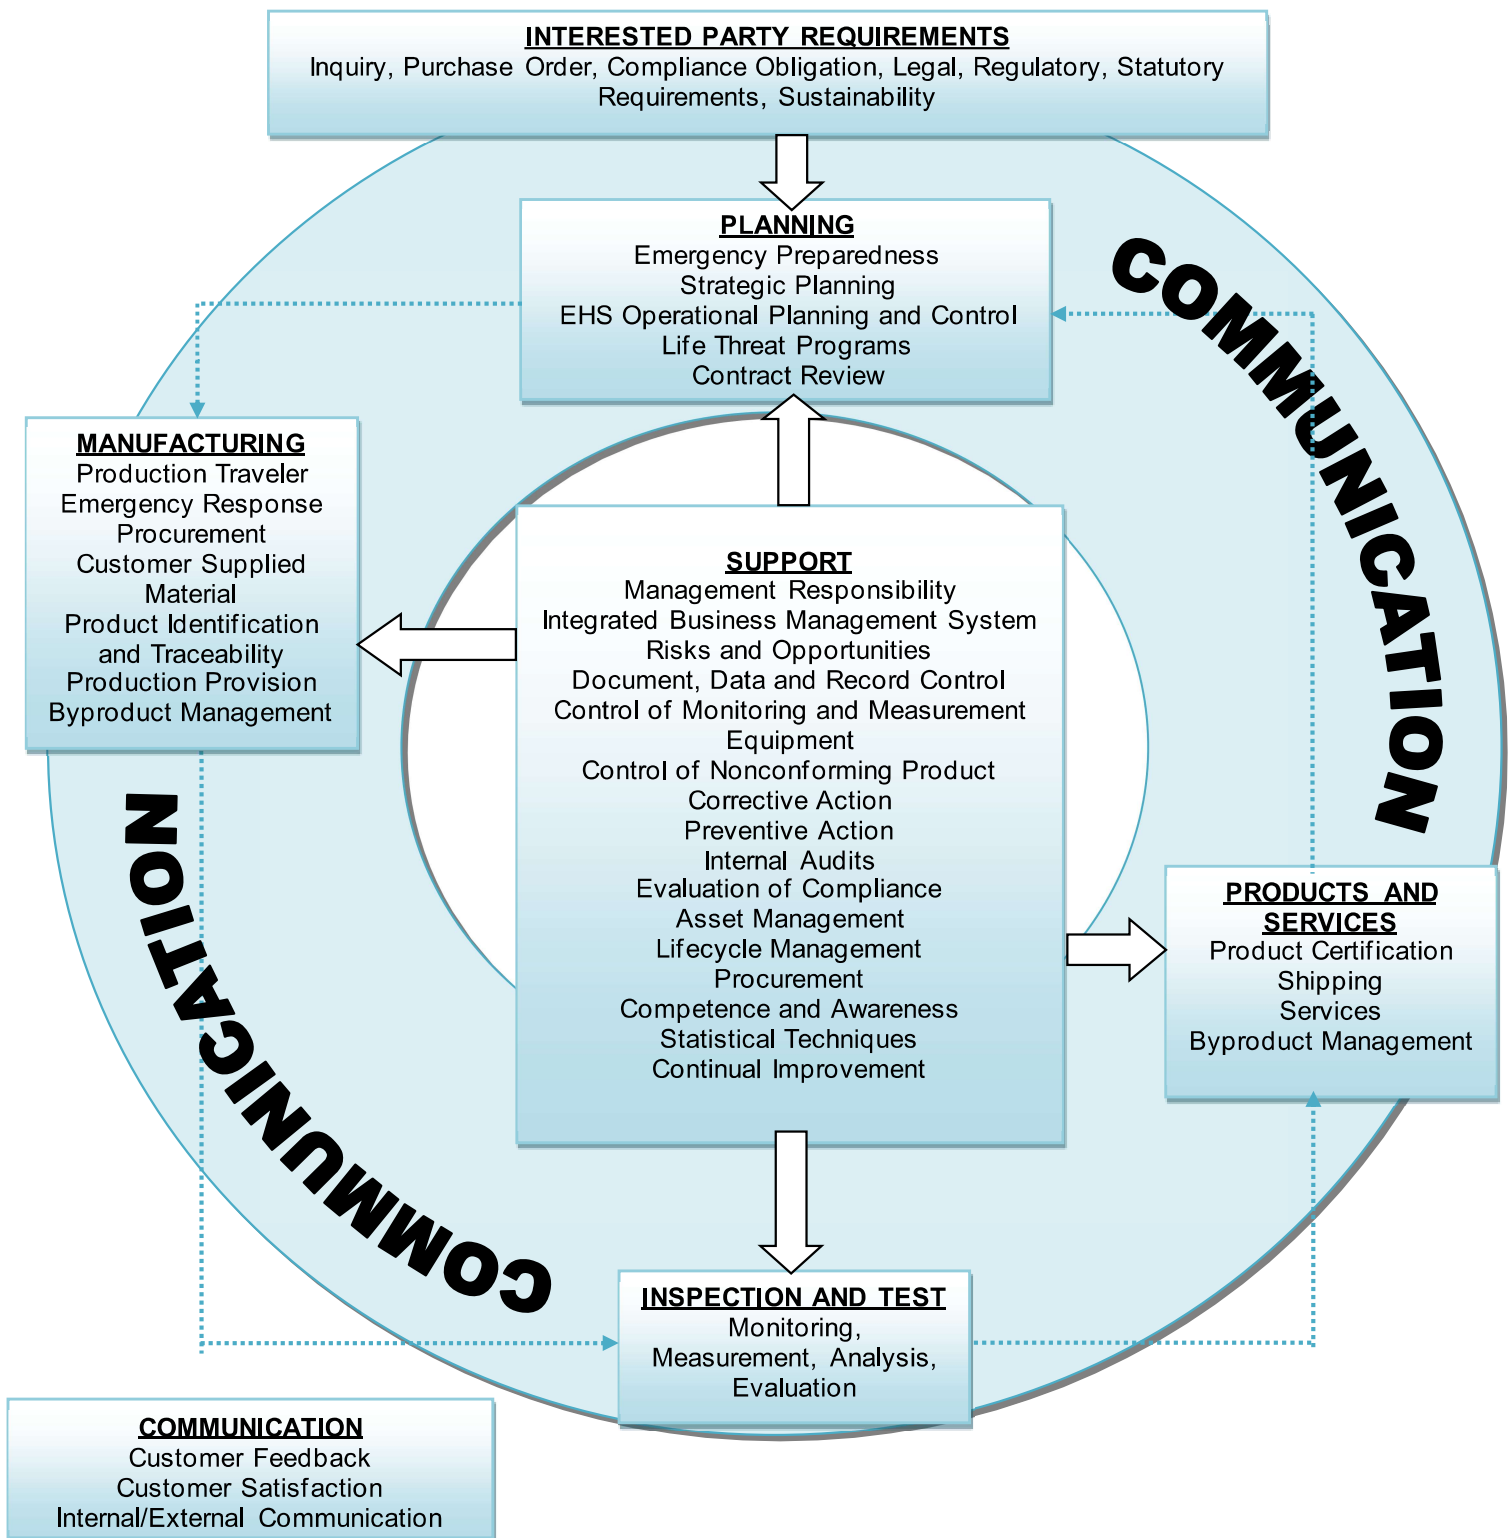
INTERESTED PARTY REQUIREMENTS
Inquiry, Purchase Order, Compliance Obligation, Legal, Regulatory, Statutory Requirements, Sustainability

PLANNING
Emergency Preparedness
Strategic Planning
EHS Operational Planning and Control
Life Threat Programs
Contract Review

COMMUNICATION

MANUFACTURING
Production Traveler
Emergency Response
Procurement
Customer Supplied Material
Product Identification and Traceability
Production Provision
Byproduct Management

SUPPORT
Management Responsibility
Integrated Business Management System
Risks and Opportunities
Document, Data and Record Control
Control of Monitoring and Measurement Equipment
Control of Nonconforming Product
Corrective Action
Preventive Action
Internal Audits
Evaluation of Compliance
Asset Management
Lifecycle Management
Procurement
Competence and Awareness
Statistical Techniques
Continual Improvement

PRODUCTS AND SERVICES
Product Certification
Shipping
Services
Byproduct Management

COMMUNICATION

INSPECTION AND TEST
Monitoring, Measurement, Analysis, Evaluation

COMMUNICATION
Customer Feedback
Customer Satisfaction
Internal/External Communication